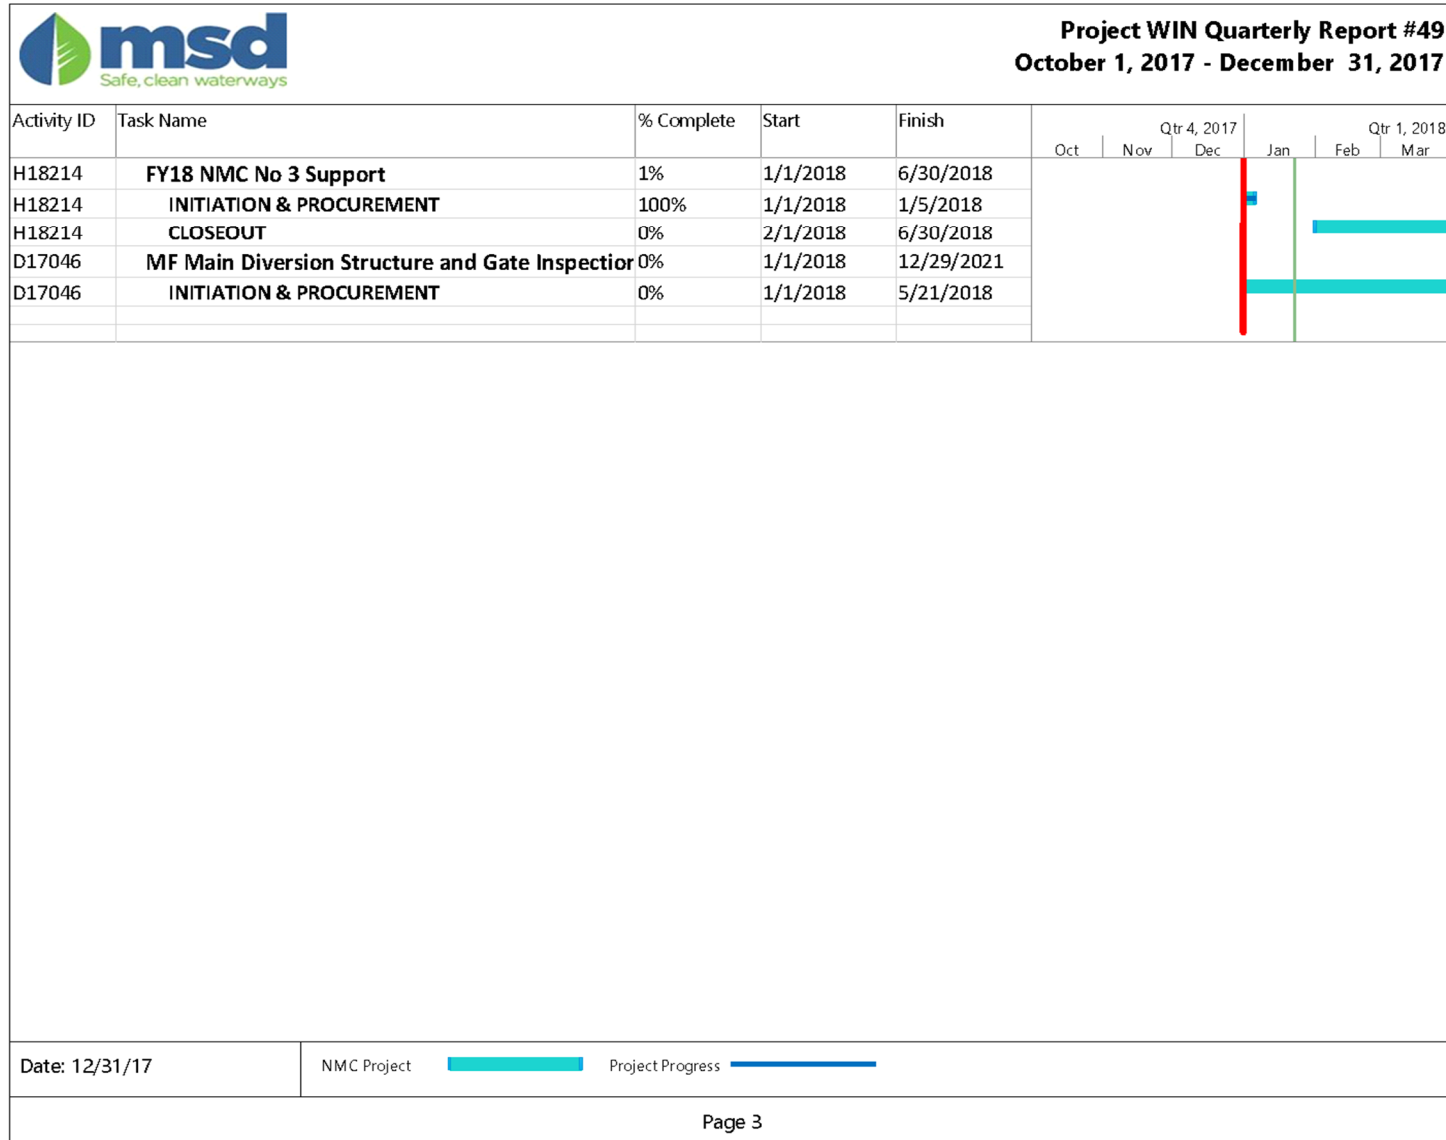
msd
Safe, clean waterways

Project WIN Quarterly Report #49
October 1, 2017 - December 31, 2017

| Activity ID | Task Name | % Complete | Start | Finish |
|---|---|---|---|---|
| H18214 | FY18 NMC No 3 Support | 1% | 1/1/2018 | 6/30/2018 |
| H18214 | INITIATION & PROCUREMENT | 100% | 1/1/2018 | 1/5/2018 |
| H18214 | CLOSEOUT | 0% | 2/1/2018 | 6/30/2018 |
| D17046 | MF Main Diversion Structure and Gate Inspectior | 0% | 1/1/2018 | 12/29/2021 |
| D17046 | INITIATION & PROCUREMENT | 0% | 1/1/2018 | 5/21/2018 |

Qtr 4, 2017
Oct Nov Dec
Qtr 1, 2018
Jan Feb Mar

Date: 12/31/17
NMC Project
Project Progress

Page 3